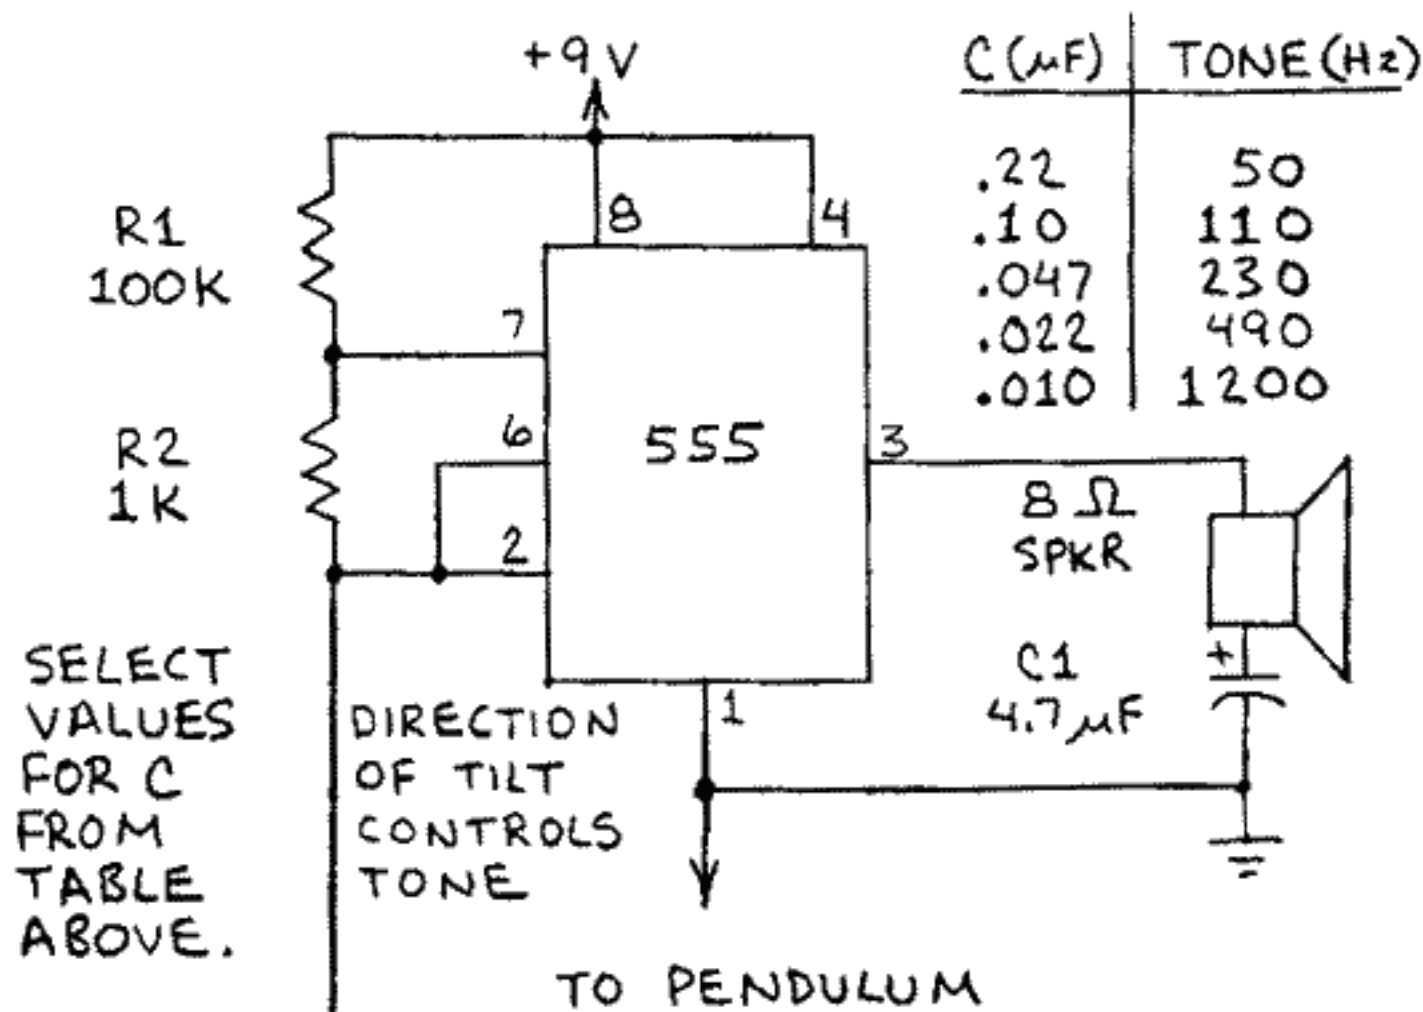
+9V

| C (μF) | TONE (Hz) |
|---|---|
| .22 | 50 |
| .10 | 110 |
| .047 | 230 |
| .022 | 490 |
| .010 | 1200 |

R1
100K

R2
1K

8
4
7
6
2
3
1

555

8 Ω
SPKR

C1
4.7 μF

+

SELECT VALUES FOR C FROM TABLE ABOVE.

DIRECTION OF TILT CONTROLS TONE

TO PENDULUM